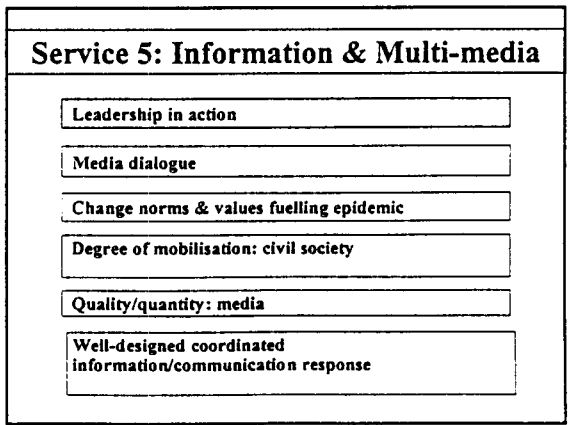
Service 5: Information & Multi-media

Leadership in action

Media dialogue

Change norms & values fuelling epidemic

Degree of mobilisation: civil society

Quality/quantity: media

Well-designed coordinated information/communication response